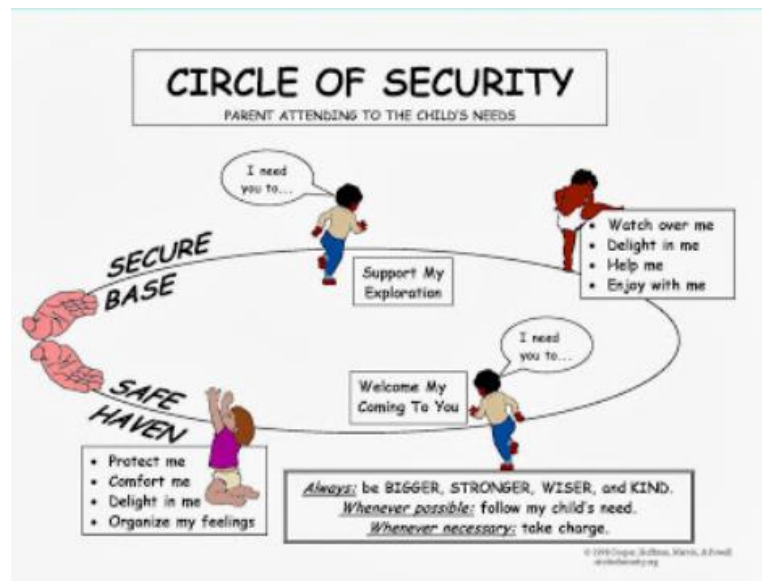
CIRCLE OF SECURITY

PARENT ATTENDING TO THE CHILD'S NEEDS

I need you to...

SECURE BASE

Support My Exploration

- Watch over me
- Delight in me
- Help me
- Enjoy with me

I need you to...

SAFE HAVEN

Welcome My Coming To You

- Protect me
- Comfort me
- Delight in me
- Organize my feelings

Always: be BIGGER, STRONGER, WISER, and KIND.
Whenever possible: follow my child's need.
Whenever necessary: take charge.

© 1998 Cooper, Hoffman, Marvin, & Powell
circleofsecurity.org